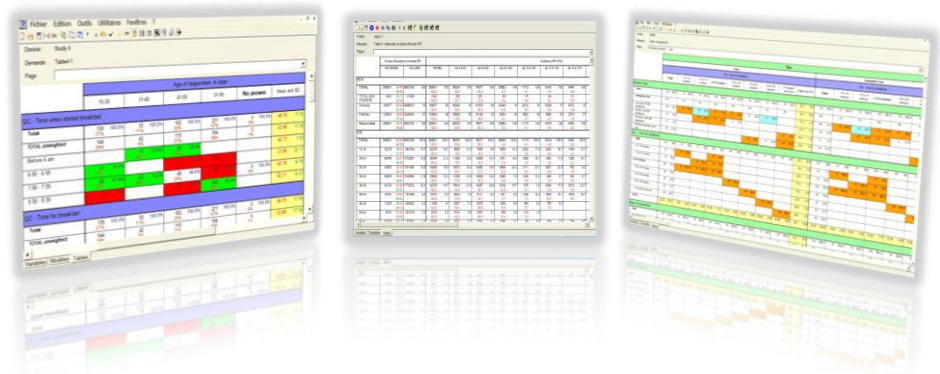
Fichier Edition Outils Utilitaires Fenêtres ?

Dossier: Study 4

Demande: Tableau1

Page:

Age of respondent, in class

15-30

31-40

41-50

51-60

No answer

Mean and SD

Q1 - Time when started breakfast

Total

TOTAL unweighted

Before 6 am

6:00 - 6:59

7:00 - 7:59

8:00 - 8:59

Q2 - Time for breakfast

Total

TOTAL unweighted

Variables Modalités Tables